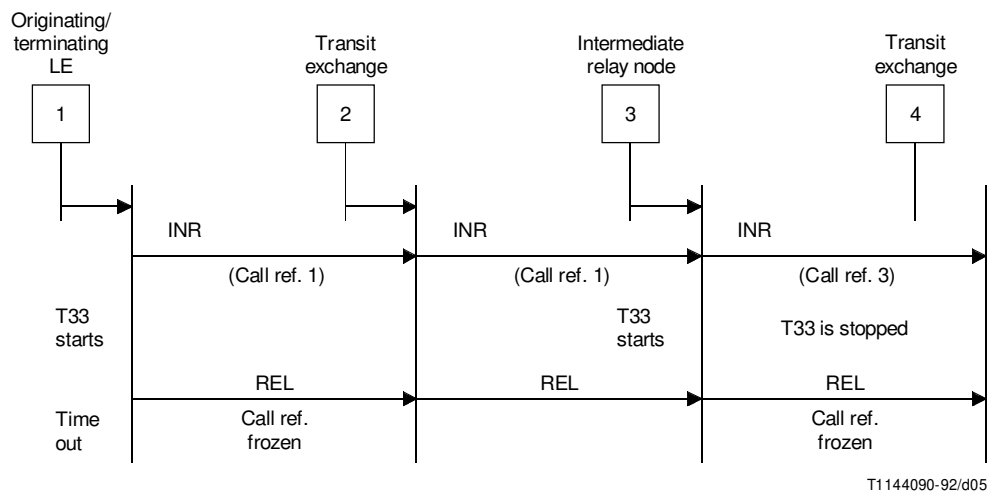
Originating/
terminating
LE

Transit
exchange

Intermediate
relay node

Transit
exchange

1

2

3

4

INR

INR

INR

(Call ref. 1)

(Call ref. 1)

(Call ref. 3)

T33
starts

T33
starts

T33 is stopped

REL

REL

REL

Time
out

Call ref.
frozen

Call ref.
frozen

T1144090-92/d05